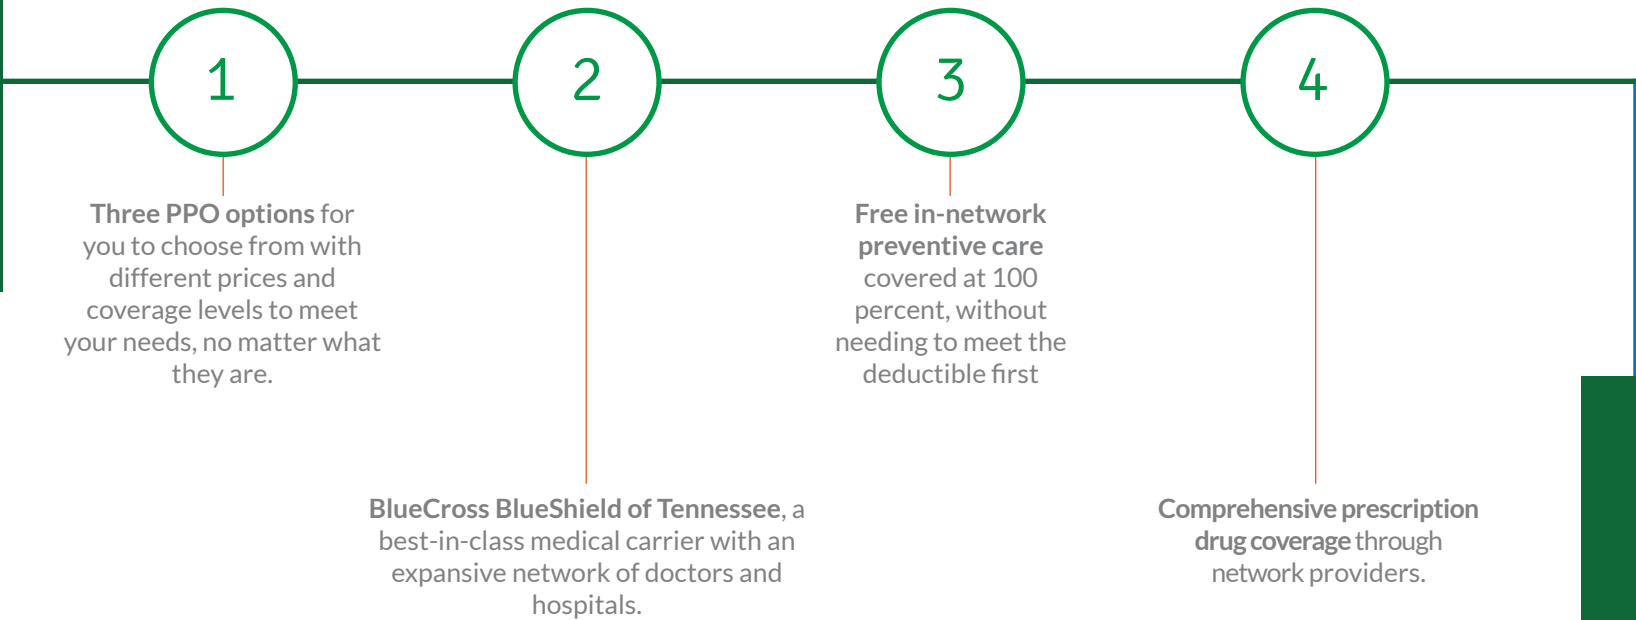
1

2

3

4

Three PPO options for you to choose from with different prices and coverage levels to meet your needs, no matter what they are.

Free in-network preventive care covered at 100 percent, without needing to meet the deductible first

BlueCross BlueShield of Tennessee, a best-in-class medical carrier with an expansive network of doctors and hospitals.

Comprehensive prescription drug coverage through network providers.